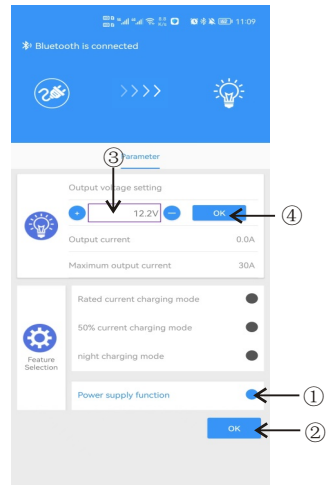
11:09

Bluetooth is connected

>>>>

③
Parameter

Output voltage setting

+ 12.2V − OK ④

Output current 0.0A

Maximum output current 30A

Rated current charging mode

50% current charging mode

Feature Selection

night charging mode

Power supply function ①

OK ②